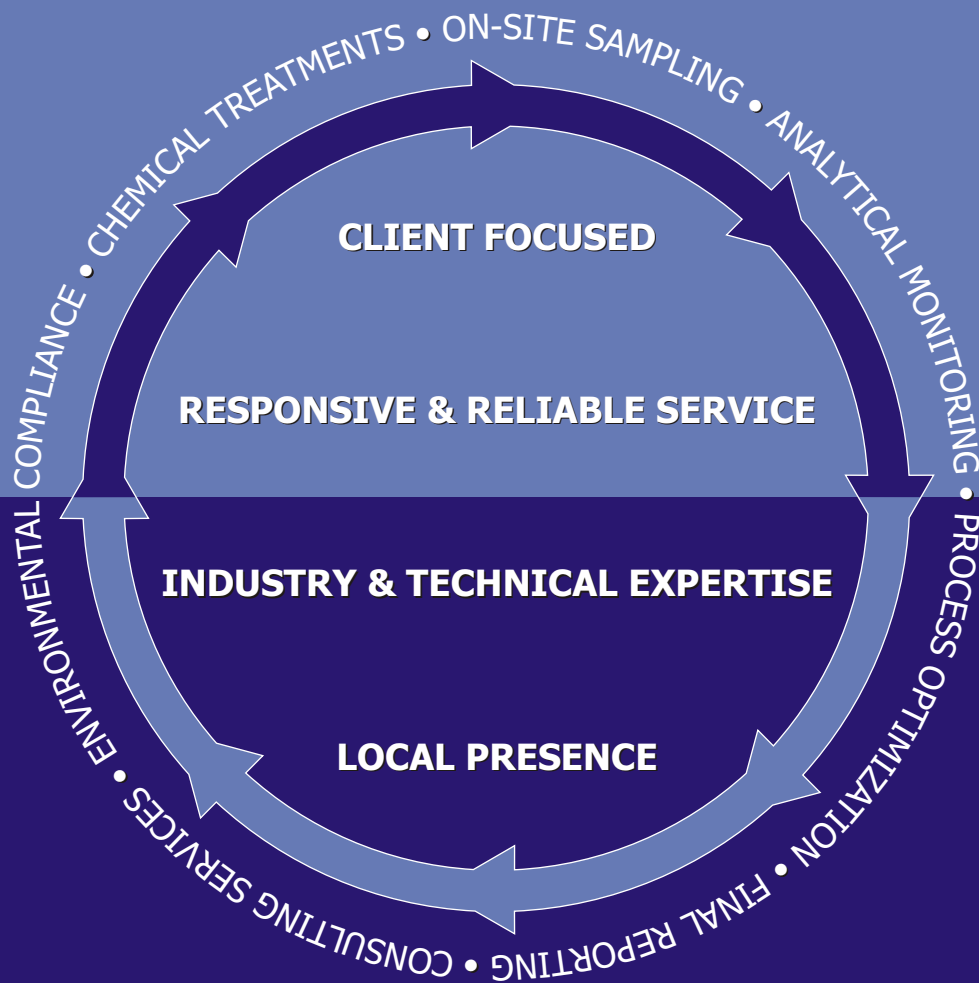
ON-SITE SAMPLING • ANALYTICAL MONITORING • PROCESS OPTIMIZATION • FINAL REPORTING • CONSULTING SERVICES • ENVIRONMENTAL COMPLIANCE • CHEMICAL TREATMENTS •

CLIENT FOCUSED

RESPONSIVE & RELIABLE SERVICE

INDUSTRY & TECHNICAL EXPERTISE

LOCAL PRESENCE